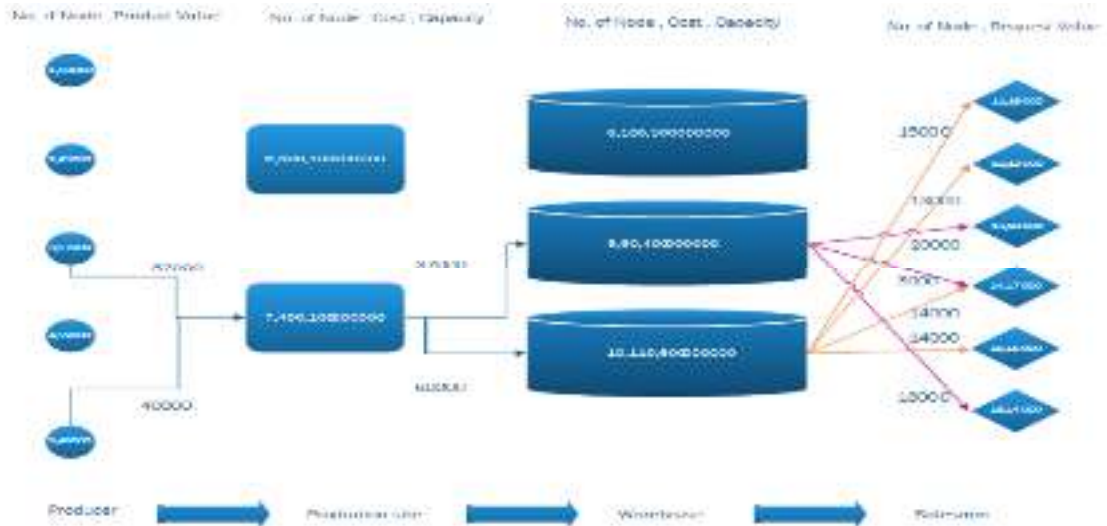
No. of Node , Product Value

No. of Node , Cost , Capacity

No. of Node , Cost , Capacity

No. of Node , Request Value

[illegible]

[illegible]

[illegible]

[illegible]

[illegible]

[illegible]

9,100,100000000

8,90,40000000

7,400,10000000

10,110,80000000

40000

40000

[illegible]

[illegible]

15000

18000

20000

5000

14000

14000

18000

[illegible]

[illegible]

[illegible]

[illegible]

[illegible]

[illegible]

Producer

Production site

Warehouse

Retailer